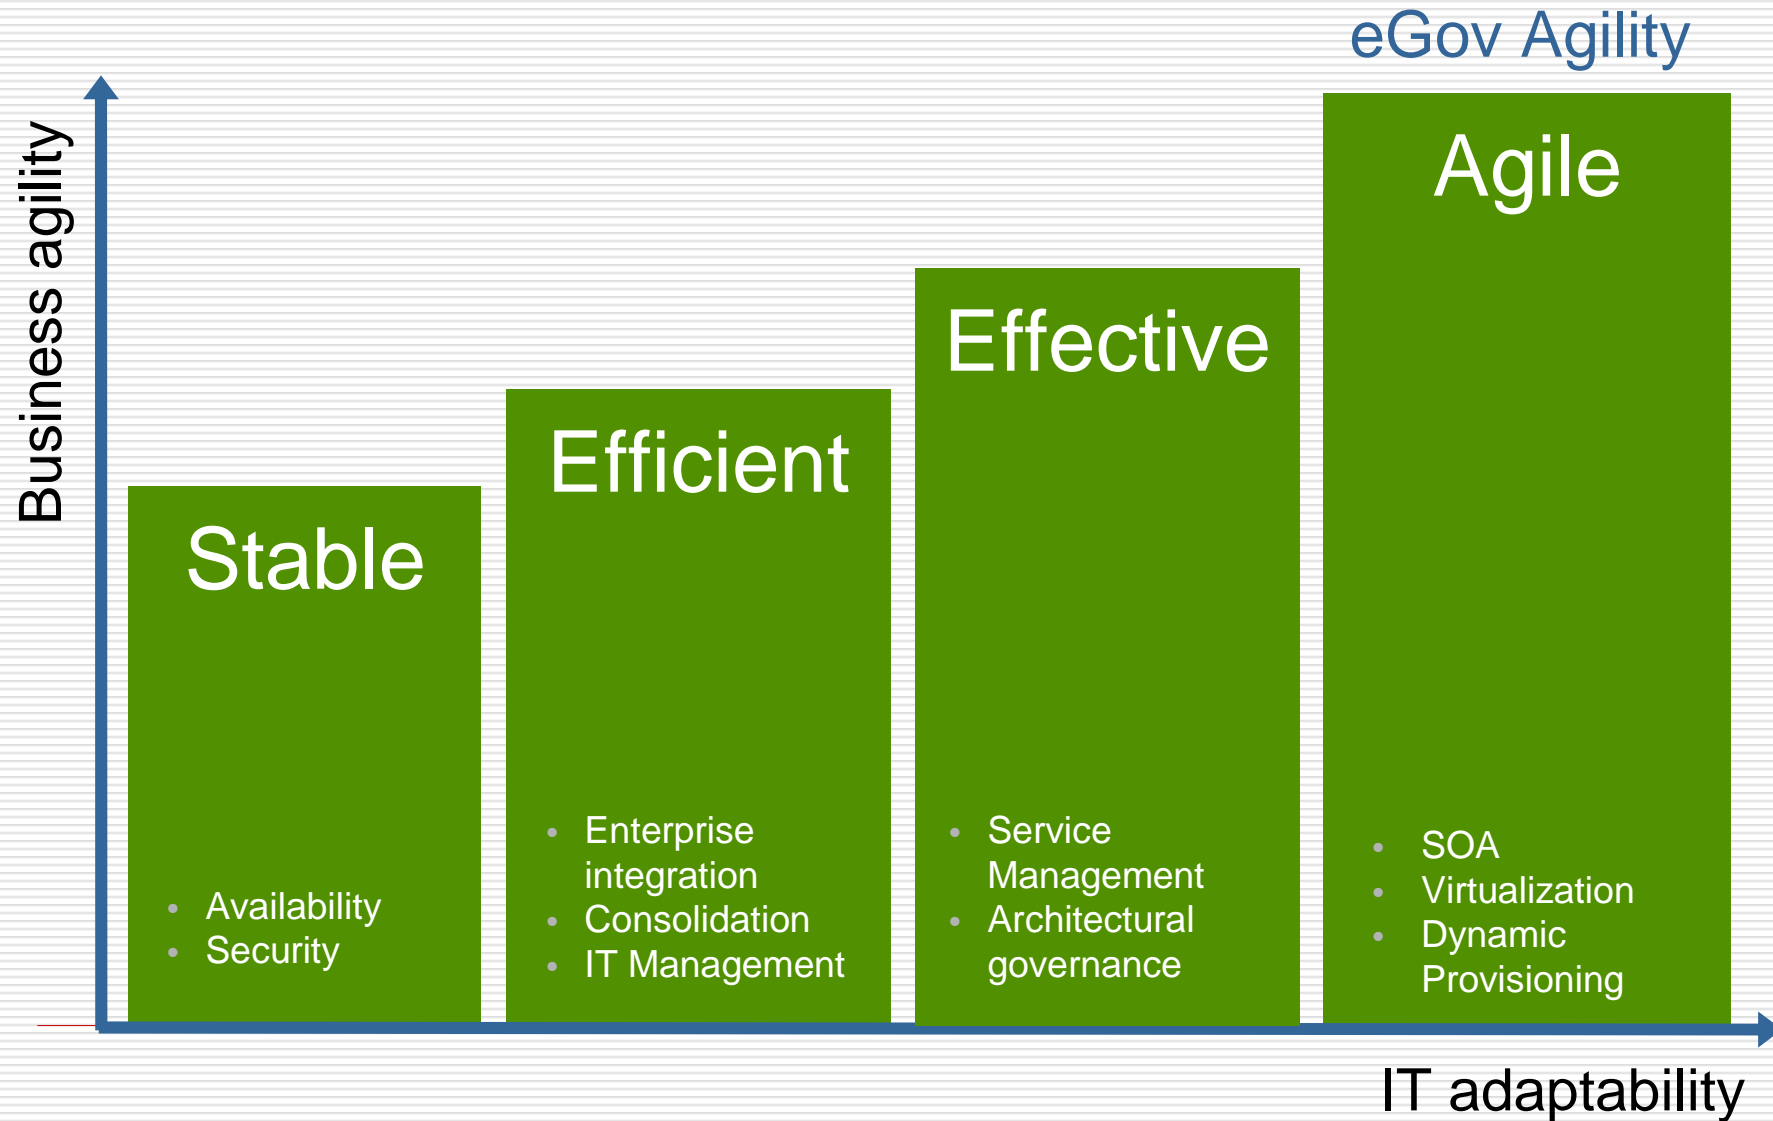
eGov Agility

Business agility

Stable

- Availability
- Security

Efficient

- Enterprise integration
- Consolidation
- IT Management

Effective

- Service Management
- Architectural governance

Agile

- SOA
- Virtualization
- Dynamic Provisioning

IT adaptability